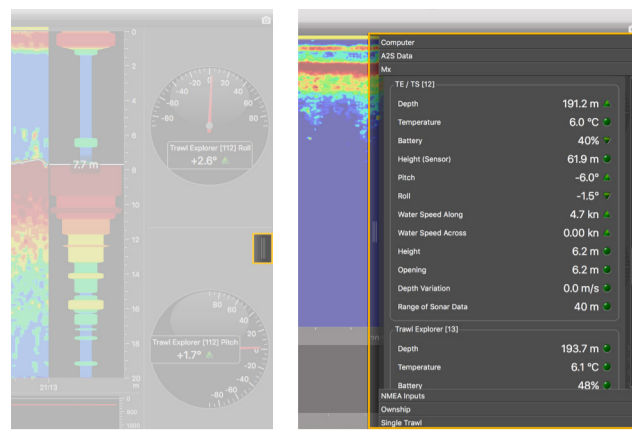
0
2
4
6
7.7 m
8
10
12
14
16
18
20
m
21/13

-20 0 20
-40 40
-60 60
-80 80
Trawl Explorer [112] Roll
+2.6°

80 60
40
20
0
Trawl Explorer [112] Pitch
+1.7°

Computer
A2S Data
Mx
TE / TS [12]

| | |
|---|---|
| Depth | 191.2 m |
| Temperature | 6.0 °C |
| Battery | 40% |
| Height (Sensor) | 61.9 m |
| Pitch | -6.0° |
| Roll | -1.5° |
| Water Speed Along | 4.7 kn |
| Water Speed Across | 0.00 kn |
| Height | 6.2 m |
| Opening | 6.2 m |
| Depth Variation | 0.0 m/s |
| Range of Sonar Data | 40 m |

Trawl Explorer [13]

| | |
|---|---|
| Depth | 193.7 m |
| Temperature | 6.1 °C |
| Battery | 48% |

NMEA Inputs
Ownship
Single Trawl